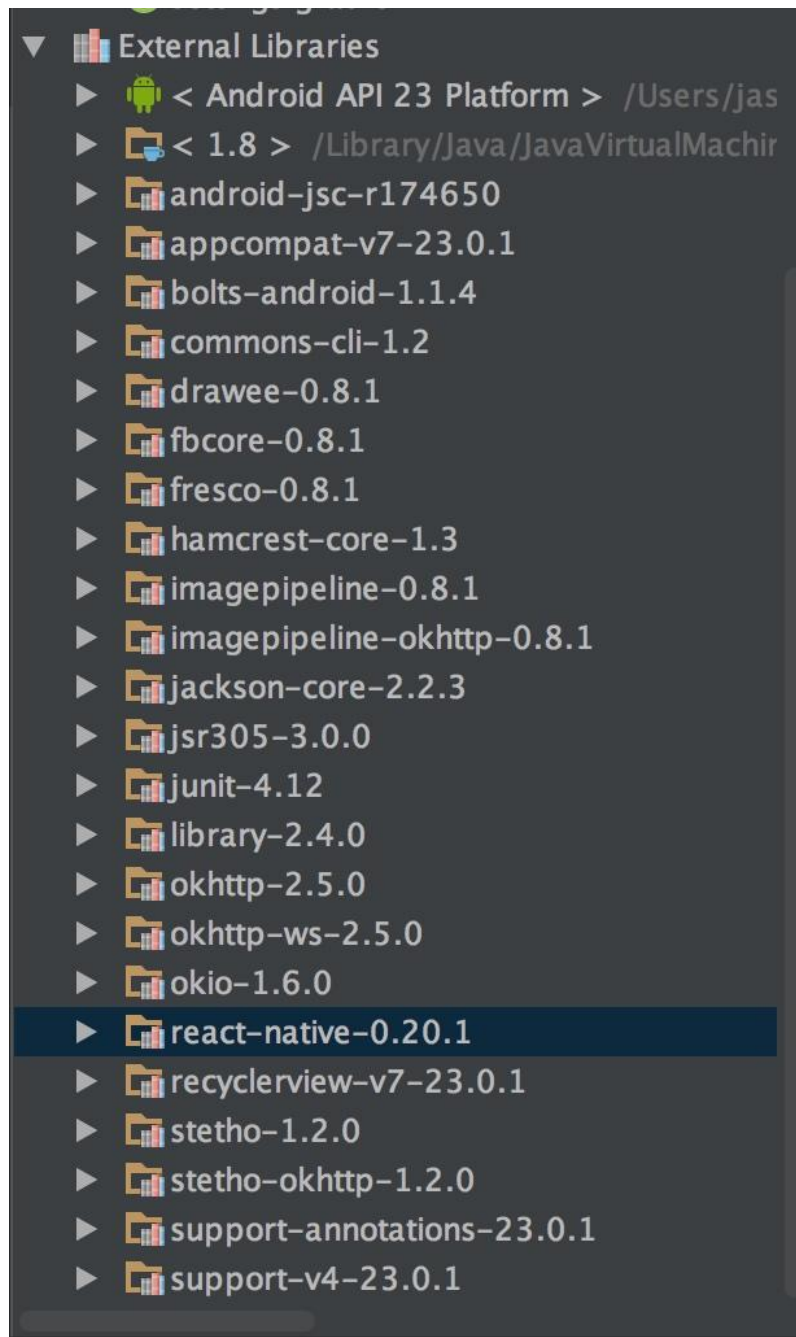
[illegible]
External Libraries
< Android API 23 Platform > /Users/jas
< 1.8 > /Library/Java/JavaVirtualMachir
android-jsc-r174650
appcompat-v7-23.0.1
bolts-android-1.1.4
commons-cli-1.2
drawee-0.8.1
fbcore-0.8.1
fresco-0.8.1
hamcrest-core-1.3
imagepipeline-0.8.1
imagepipeline-okhttp-0.8.1
jackson-core-2.2.3
jsr305-3.0.0
junit-4.12
library-2.4.0
okhttp-2.5.0
okhttp-ws-2.5.0
okio-1.6.0
react-native-0.20.1
recyclerview-v7-23.0.1
stetho-1.2.0
stetho-okhttp-1.2.0
support-annotations-23.0.1
support-v4-23.0.1